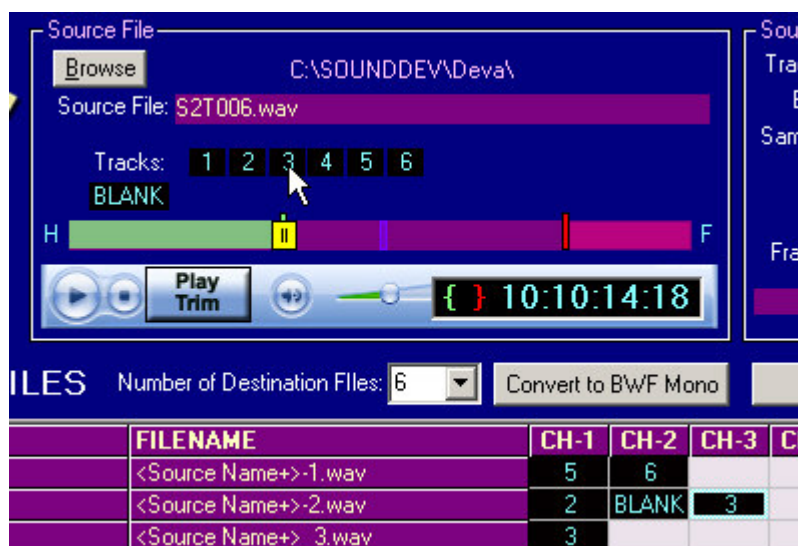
Source File

Browse

C:\SOUNDDEV\Deva\

Source File: S2T006.wav

Tracks: 1 2 3 4 5 6

BLANK

H

F

Play Trim

{ } 10:10:14:18

Sou

Tra

E

Sam

Fra

ILES

Number of Destination FIles: 6

Convert to BWF Mono

| | FILENAME | CH-1 | CH-2 | CH-3 | C |
|---|---|---|---|---|---|
| | <Source Name+>-1.wav | 5 | 6 | | |
| | <Source Name+>-2.wav | 2 | BLANK | 3 | |
| | <Source Name+>-3.wav | 3 | | | |